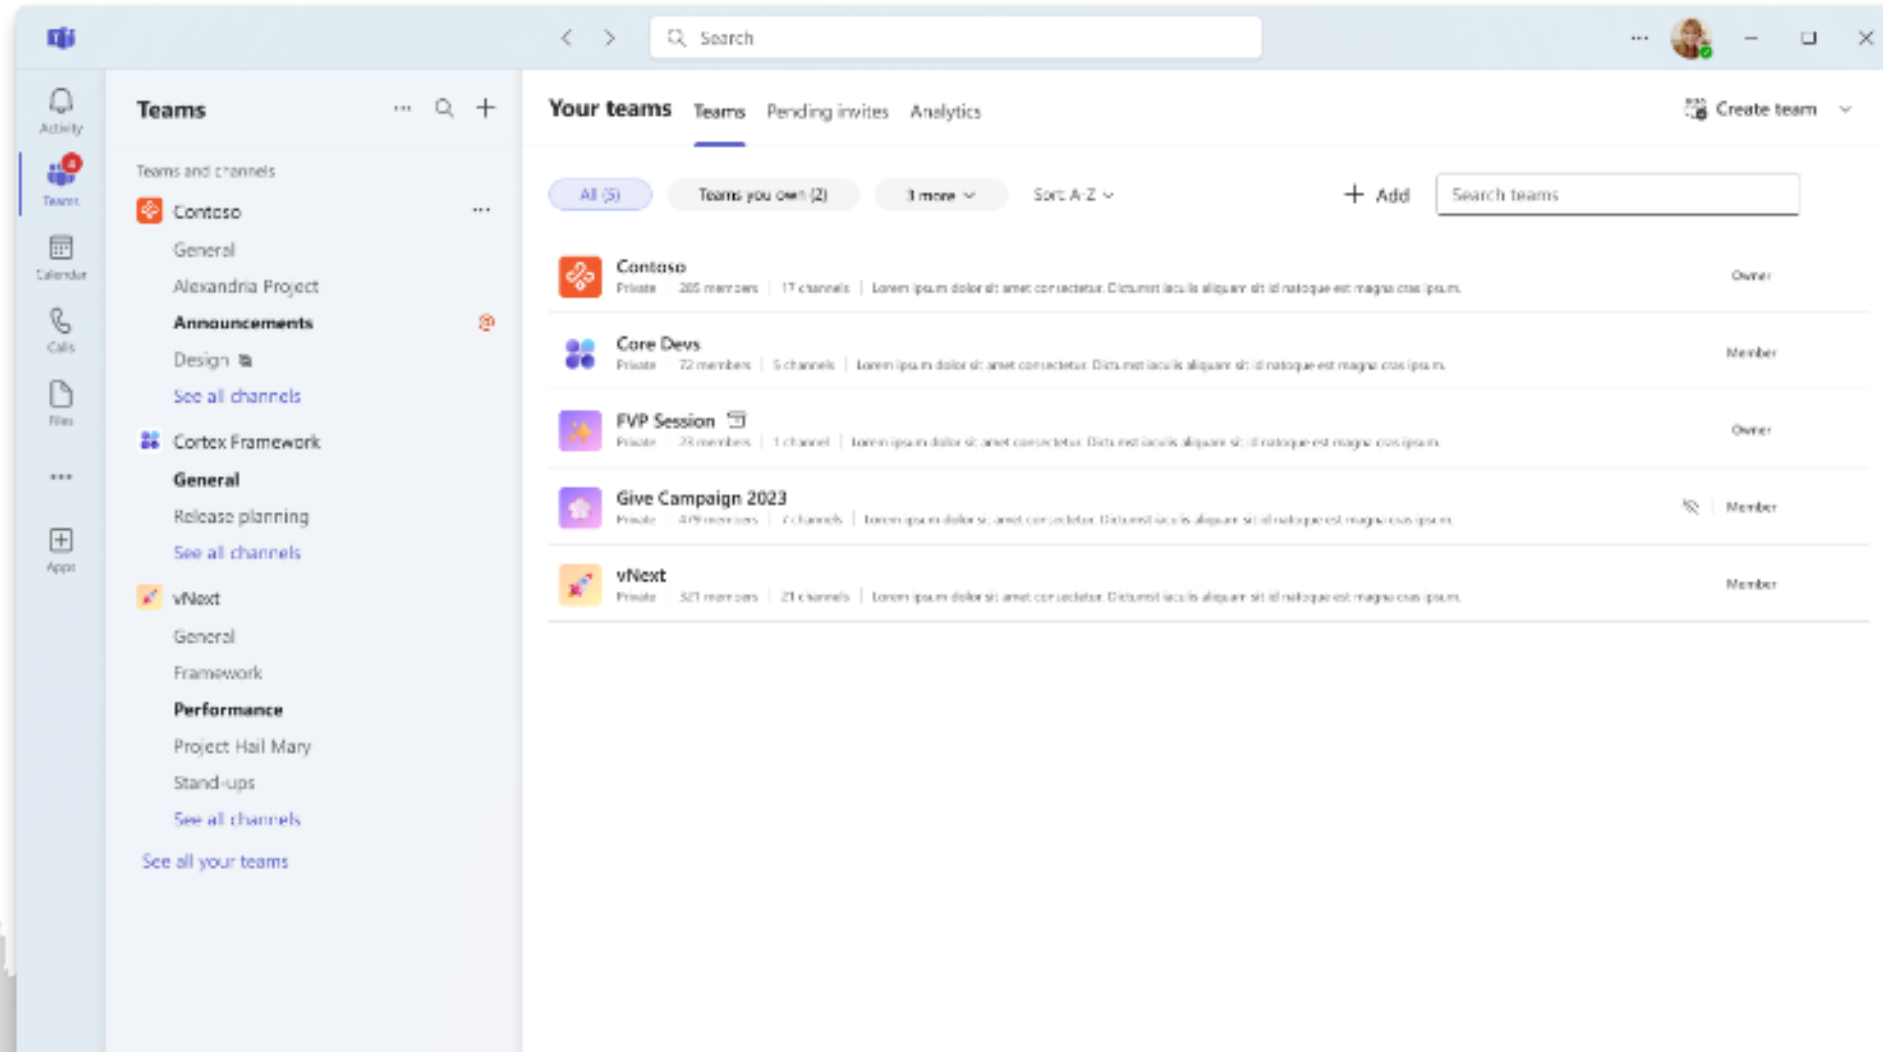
Search

Activity

4
Teams

Calendar

Calls

Files

...

Apps

Teams

Teams and channels

Contoso
General
Alexandria Project
Announcements
Design
See all channels

Cortex Framework
General
Release planning
See all channels

vNext
General
Framework
Performance
Project Hail Mary
Stand-ups
See all channels

See all your teams

Your teams Teams Pending invites Analytics

Create team

All (5) Teams you own (2) 3 more Sort A-Z

Add

Search teams

| | | |
|---|---|---|
| Contoso | Private \| 285 members \| 17 channels \| Lorem ipsum dolor sit amet consectetur. Dictumst iaculis aliquam sit id natoque est magna cras ipsum. | Owner |
| Core Devs | Private \| 72 members \| 5 channels \| Lorem ipsum dolor sit amet consectetur. Dictumst iaculis aliquam sit id natoque est magna cras ipsum. | Member |
| FVP Session | Private \| 23 members \| 1 channel \| Lorem ipsum dolor sit amet consectetur. Dictumst iaculis aliquam sit id natoque est magna cras ipsum. | Owner |
| Give Campaign 2023 | Private \| 479 members \| 7 channels \| Lorem ipsum dolor sit amet consectetur. Dictumst iaculis aliquam sit id natoque est magna cras ipsum. | Member |
| vNext | Private \| 321 members \| 21 channels \| Lorem ipsum dolor sit amet consectetur. Dictumst iaculis aliquam sit id natoque est magna cras ipsum. | Member |